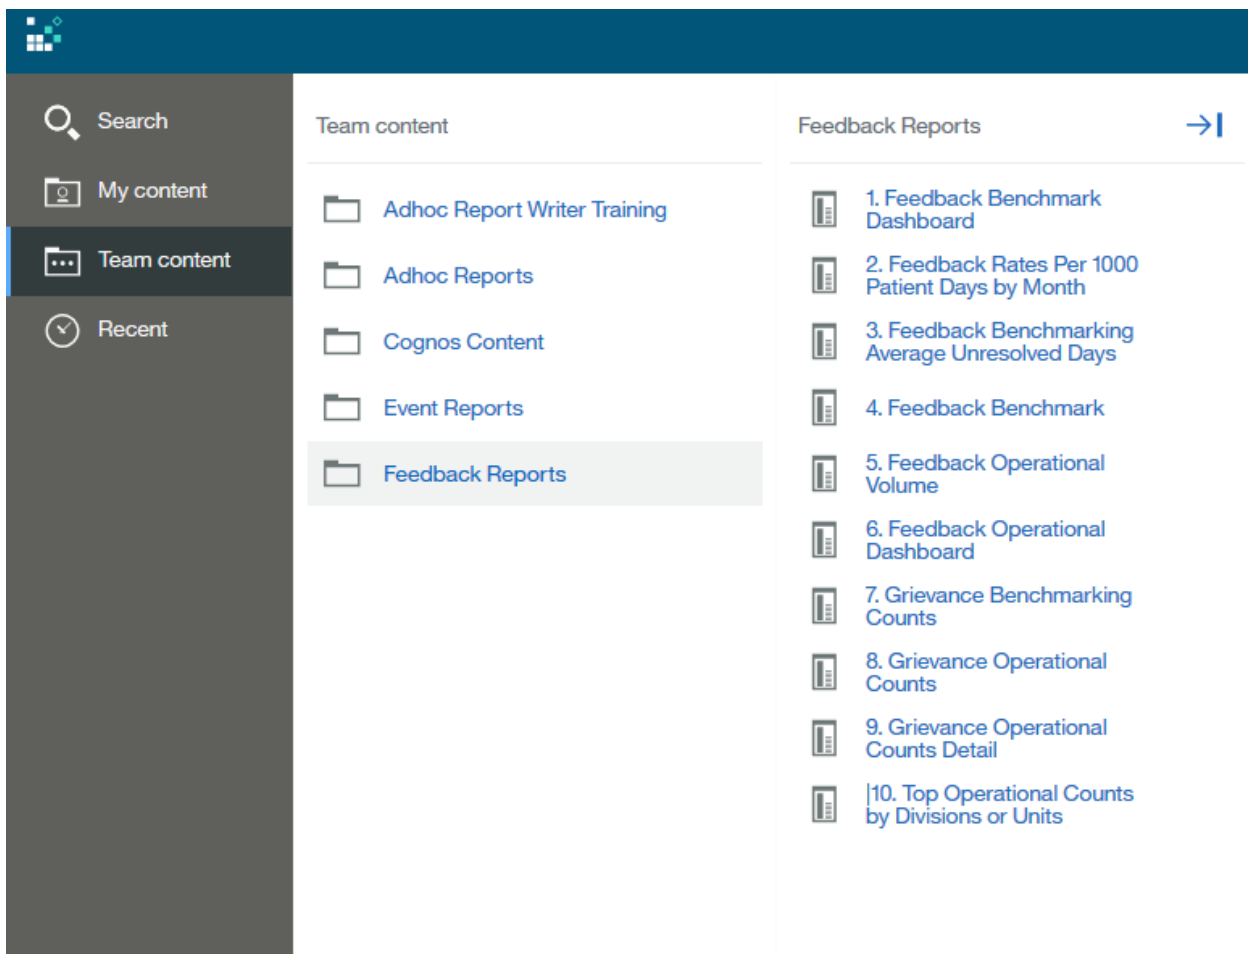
Search

My content

Team content

Recent

Team content

Adhoc Report Writer Training

Adhoc Reports

Cognos Content

Event Reports

Feedback Reports

Feedback Reports

1. Feedback Benchmark Dashboard

2. Feedback Rates Per 1000 Patient Days by Month

3. Feedback Benchmarking Average Unresolved Days

4. Feedback Benchmark

5. Feedback Operational Volume

6. Feedback Operational Dashboard

7. Grievance Benchmarking Counts

8. Grievance Operational Counts

9. Grievance Operational Counts Detail

|10. Top Operational Counts by Divisions or Units